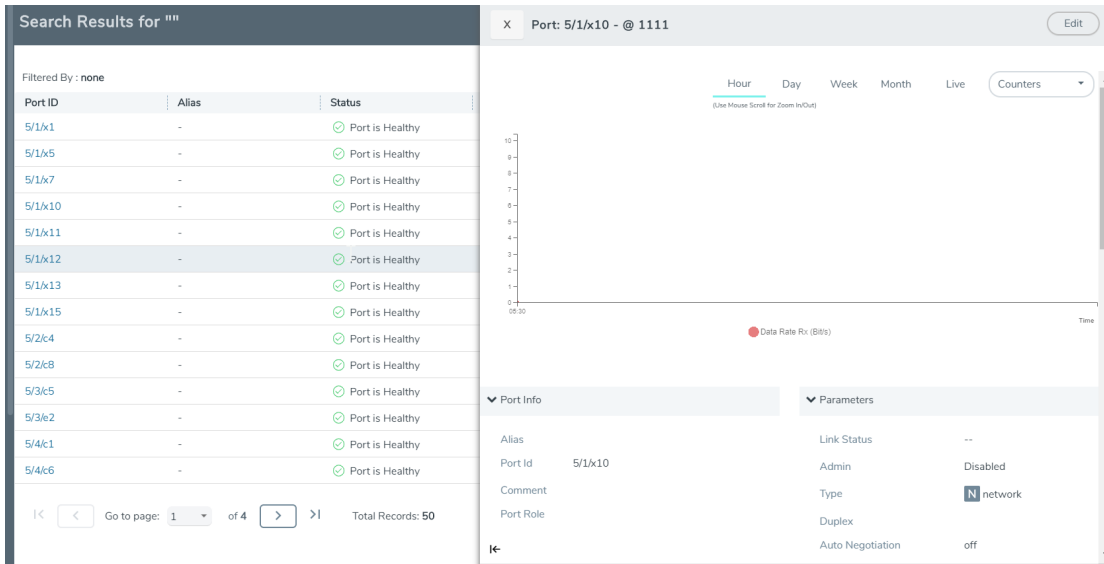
Search Results for ""

Filtered By : none

| Port ID | Alias | Status |
|---|---|---|
| 5/1/x1 | - | Port is Healthy |
| 5/1/x5 | - | Port is Healthy |
| 5/1/x7 | - | Port is Healthy |
| 5/1/x10 | - | Port is Healthy |
| 5/1/x11 | - | Port is Healthy |
| 5/1/x12 | - | Port is Healthy |
| 5/1/x13 | - | Port is Healthy |
| 5/1/x15 | - | Port is Healthy |
| 5/2/c4 | - | Port is Healthy |
| 5/2/c8 | - | Port is Healthy |
| 5/3/c5 | - | Port is Healthy |
| 5/3/e2 | - | Port is Healthy |
| 5/4/c1 | - | Port is Healthy |
| 5/4/c6 | - | Port is Healthy |

Go to page: 1 of 4 Total Records: 50

X Port: 5/1/x10 - @ 1111 Edit

Hour Day Week Month Live Counters

(Use Mouse Scroll for Zoom In/Out)

10 9 8 7 6 5 4 3 2 1 0

05:30

Time

Data Rate Rx (Bit/s)

Port Info

Alias

Port Id 5/1/x10

Comment

Port Role

Parameters

Link Status --

Admin Disabled

Type N network

Duplex

Auto Negotiation off